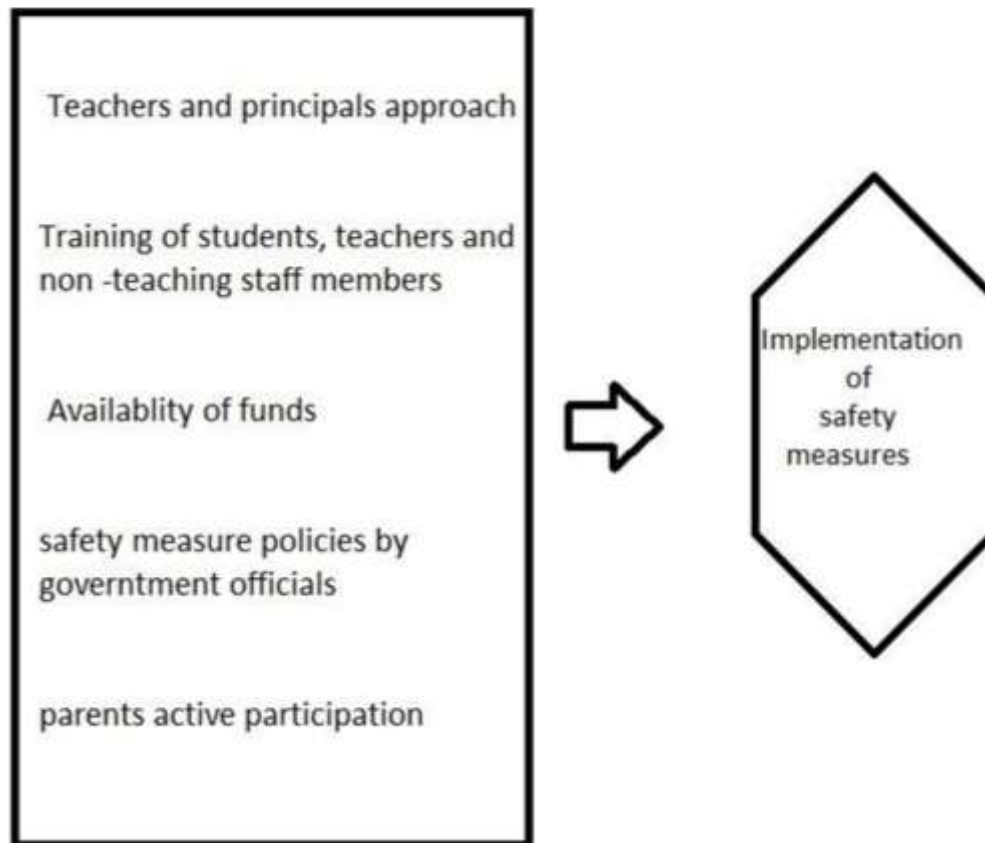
Teachers and principals approach

Training of students, teachers and non -teaching staff members

Availablity of funds

safety measure policies by governtment officials

parents active participation

Implementation of safety measures